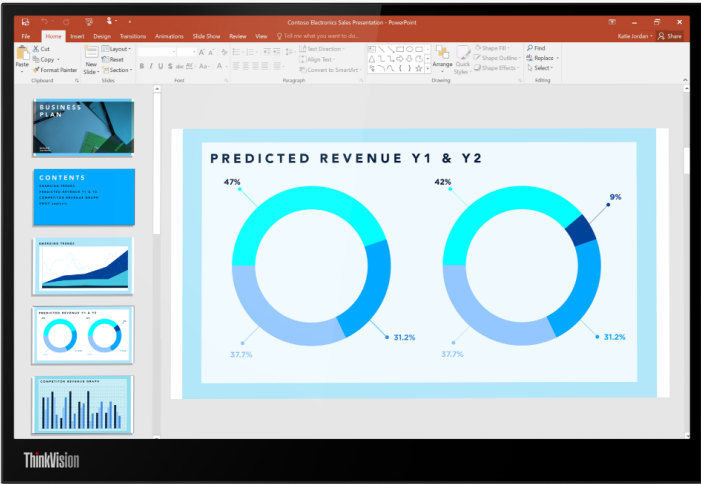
Contoso Electronics Sales Presentation - PowerPoint

File Home Insert Design Transitions Animations Slide Show Review View Tell me what you want to do...

Katie Jordan Share

Cut
Copy
Format Painter
Paste
Clipboard

New Slide
Layout
Reset
Section
Slides

B I U S abc AV Aa A
Font

Text Direction
Align Text
Convert to SmartArt
Paragraph

Arrange
Quick Styles
Shape Fill
Shape Outline
Shape Effects
Drawing

Find
Replace
Select
Editing

BUSINESS PLAN

CONTENTS
EMERGING TRENDS
PREDICTED REVENUE Y1 & Y2
COMPETITOR REVENUE GRAPH
SWOT ANALYSIS

EMERGING TRENDS

PREDICTED REVENUE Y1 & Y2

COMPETITOR REVENUE GRAPH

PREDICTED REVENUE Y1 & Y2

47%

31.2%

37.7%

42%

9%

31.2%

37.7%

ThinkVision